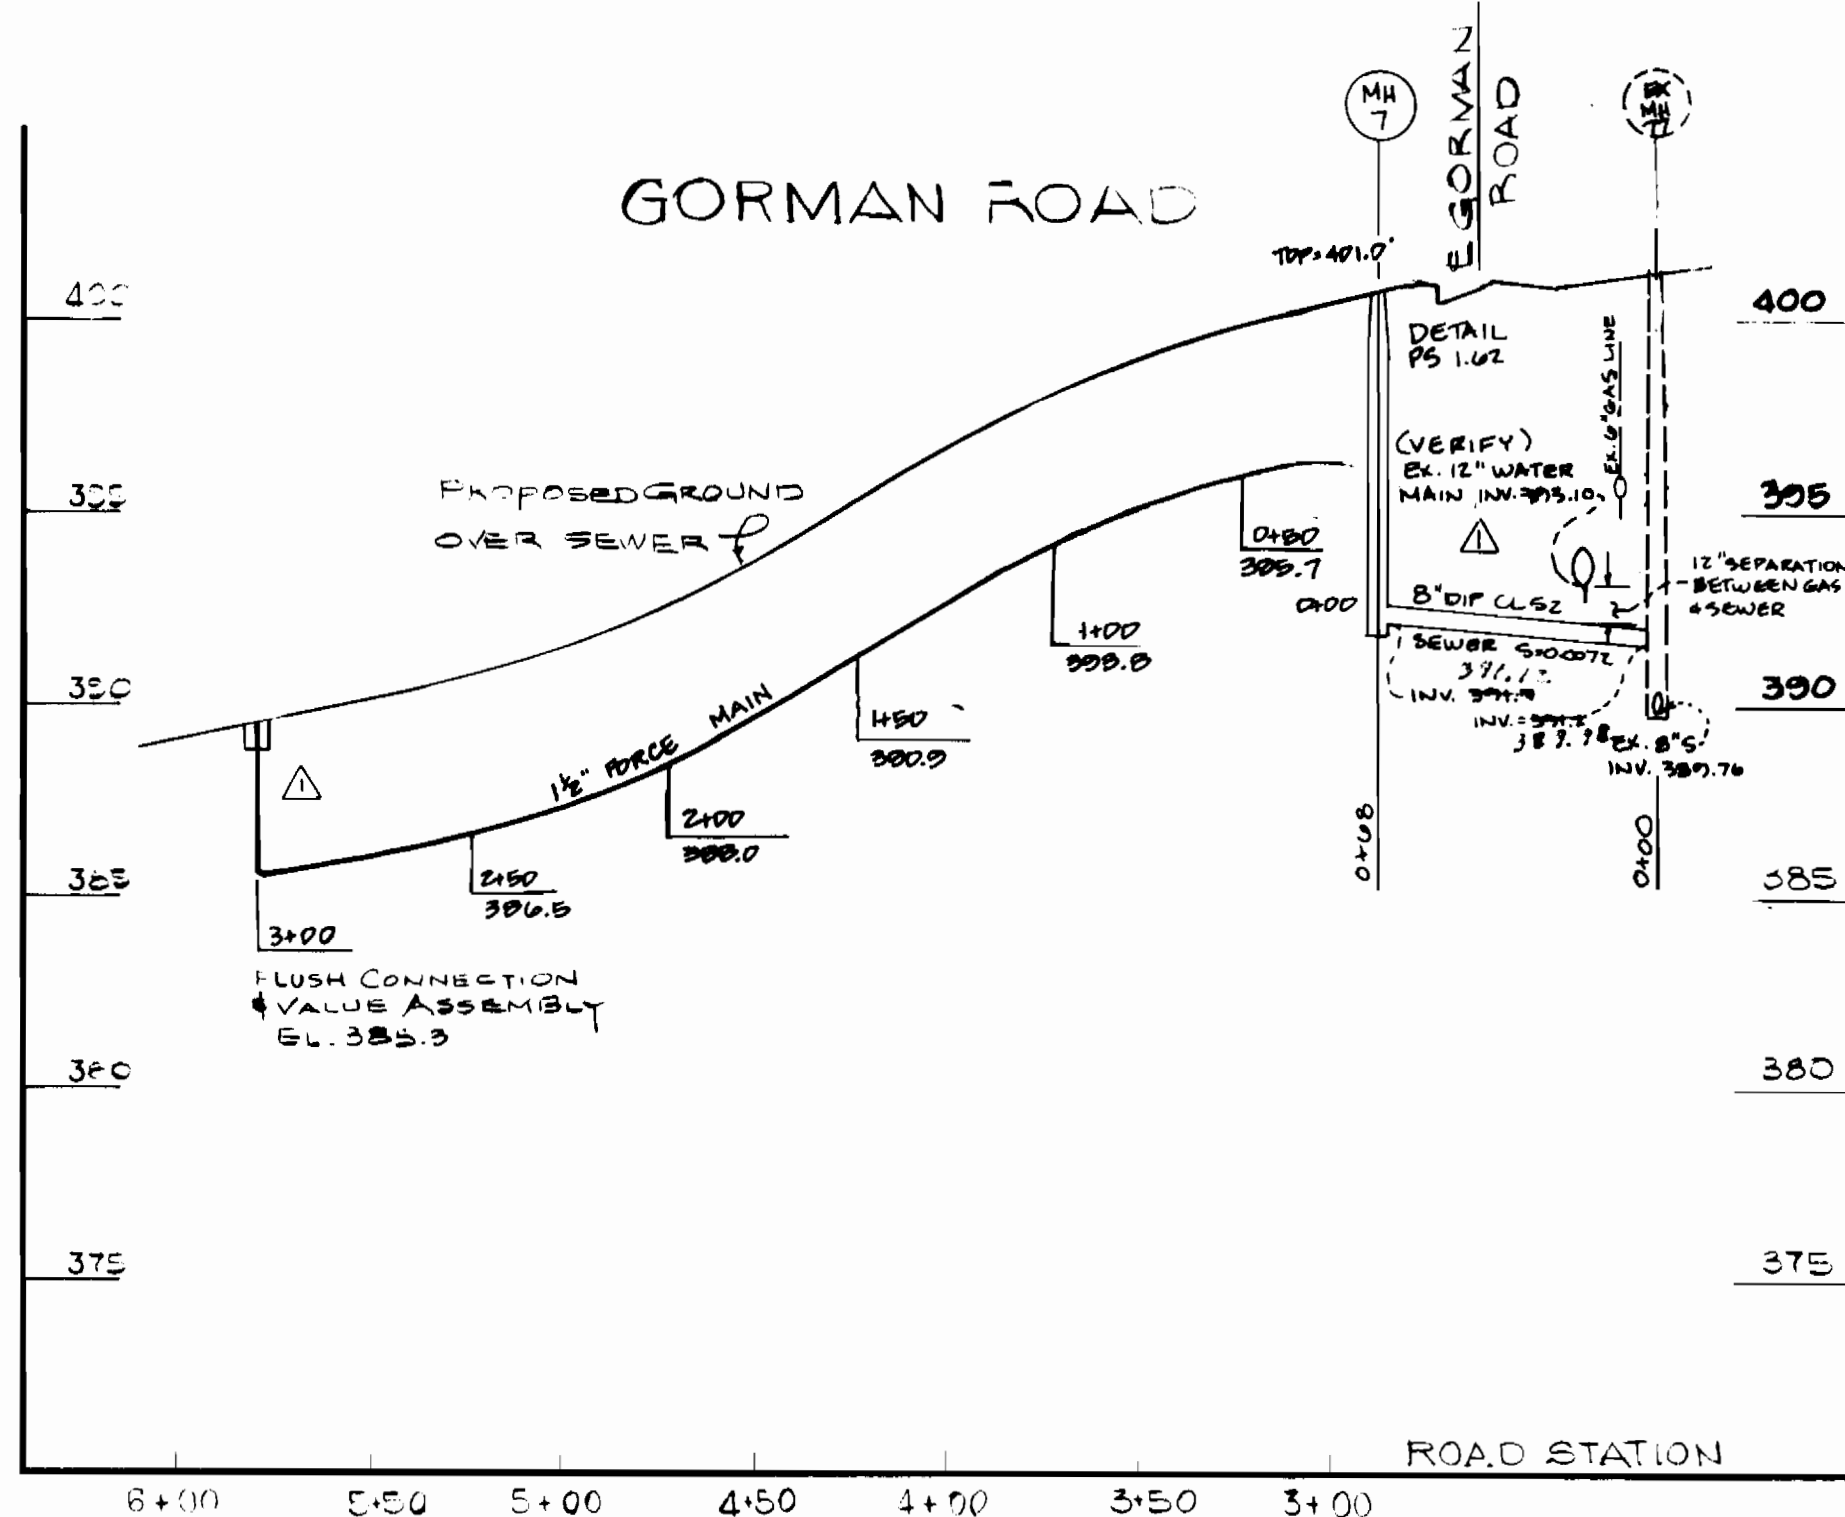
GORMAN ROAD

MH 7

℄ GORMAN ROAD

EX MH

TOP=401.0'

400
395
390
385
380
375

400
395
390
385
380
375

DETAIL PS 1.62

EX. 6" GAS LINE

(VERIFY) EX. 12" WATER MAIN INV.393.10

PROPOSED GROUND OVER SEWER ℄

0+80
395.7

0+00

8" DIP CL52

12" SEPARATION BETWEEN GAS & SEWER

1+00
393.8

SEWER S=0.0072
391.13
INV. 391.9
INV.=391.2
389.98

EX. 8"S.
INV. 389.76

1+50
390.9

1½" FORCE MAIN

2+00
388.0

2+50
386.5

0+08

0+00

3+00

FLUSH CONNECTION & VALUE ASSEMBLY
EL. 385.3

ROAD STATION

6+00
5+50
5+00
4+50
4+00
3+50
3+00